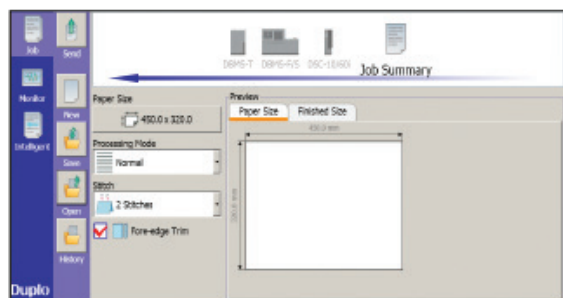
Job
Send
Monitor
New
Intelligent
Save
Open
History
Duplo

DBMS-T
DBMS-F/S
DSC-10/60i
Job Summary

Paper Size
450.0 x 320.0
Processing Mode
Normal
Stitch
2 Stitches
Fore-edge Trim

Preview
Paper Size
Finished Size
450.0 mm
320.0 mm